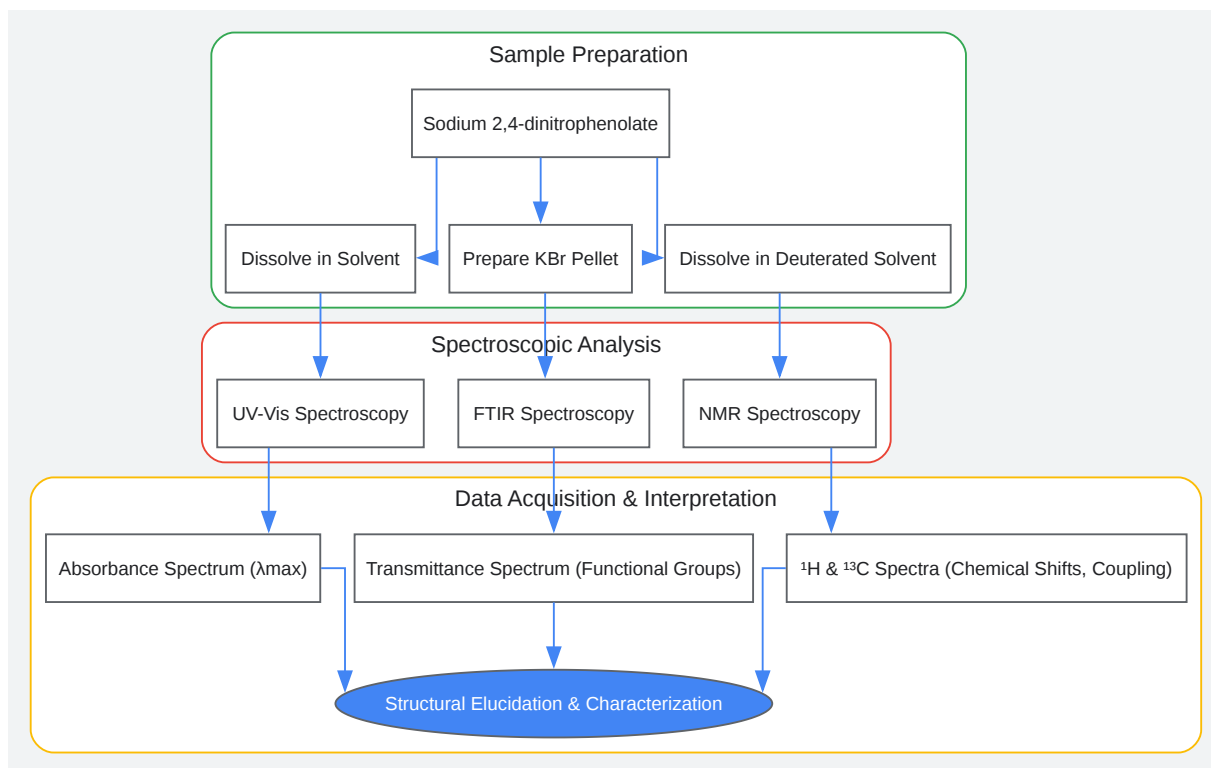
Sample Preparation

Sodium 2,4-dinitrophenolate

Dissolve in Solvent

Prepare KBr Pellet

Dissolve in Deuterated Solvent

Spectroscopic Analysis

UV-Vis Spectroscopy

FTIR Spectroscopy

NMR Spectroscopy

Data Acquisition & Interpretation

Absorbance Spectrum (λmax)

Transmittance Spectrum (Functional Groups)

$^1$H & $^{13}$C Spectra (Chemical Shifts, Coupling)

Structural Elucidation & Characterization